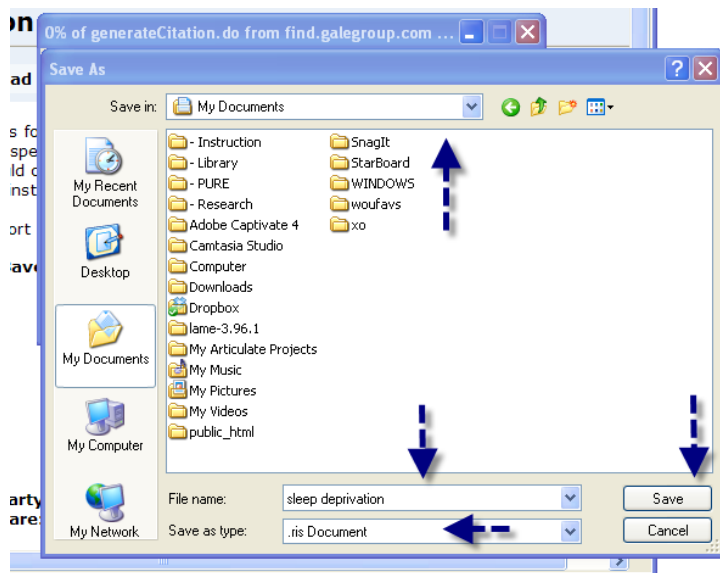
on
ad
s fo
spe
ld c
nst
ort
ave
arty
are

0% of generateCitation.do from find.galegroup.com ...

Save As

Save in: My Documents

My Recent Documents
Desktop
My Documents
My Computer
My Network

- Instruction
- Library
- PURE
- Research
Adobe Captivate 4
Camtasia Studio
Computer
Downloads
Dropbox
lame-3.96.1
My Articulate Projects
My Music
My Pictures
My Videos
public_html
SnagIt
StarBoard
WINDOWS
woufavs
xo

File name: sleep deprivation
Save as type: .ris Document

Save
Cancel